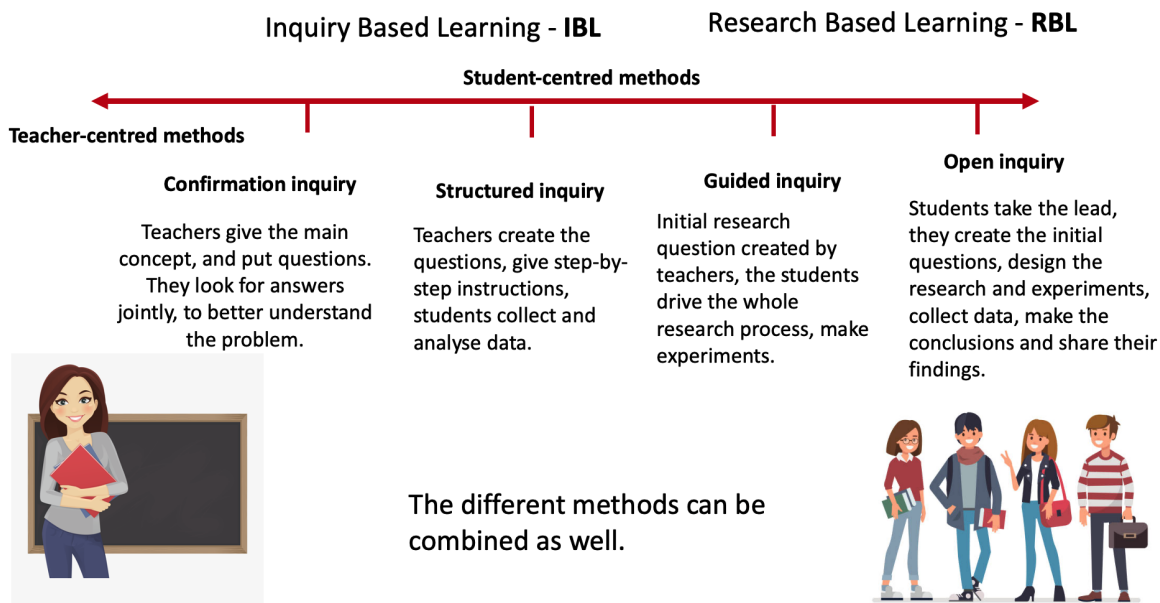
Inquiry Based Learning - **IBL**

Research Based Learning - **RBL**

**Student-centred methods**

**Teacher-centred methods**

**Confirmation inquiry**

Teachers give the main concept, and put questions. They look for answers jointly, to better understand the problem.

**Structured inquiry**

Teachers create the questions, give step-by-step instructions, students collect and analyse data.

**Guided inquiry**

Initial research question created by teachers, the students drive the whole research process, make experiments.

**Open inquiry**

Students take the lead, they create the initial questions, design the research and experiments, collect data, make the conclusions and share their findings.

The different methods can be combined as well.